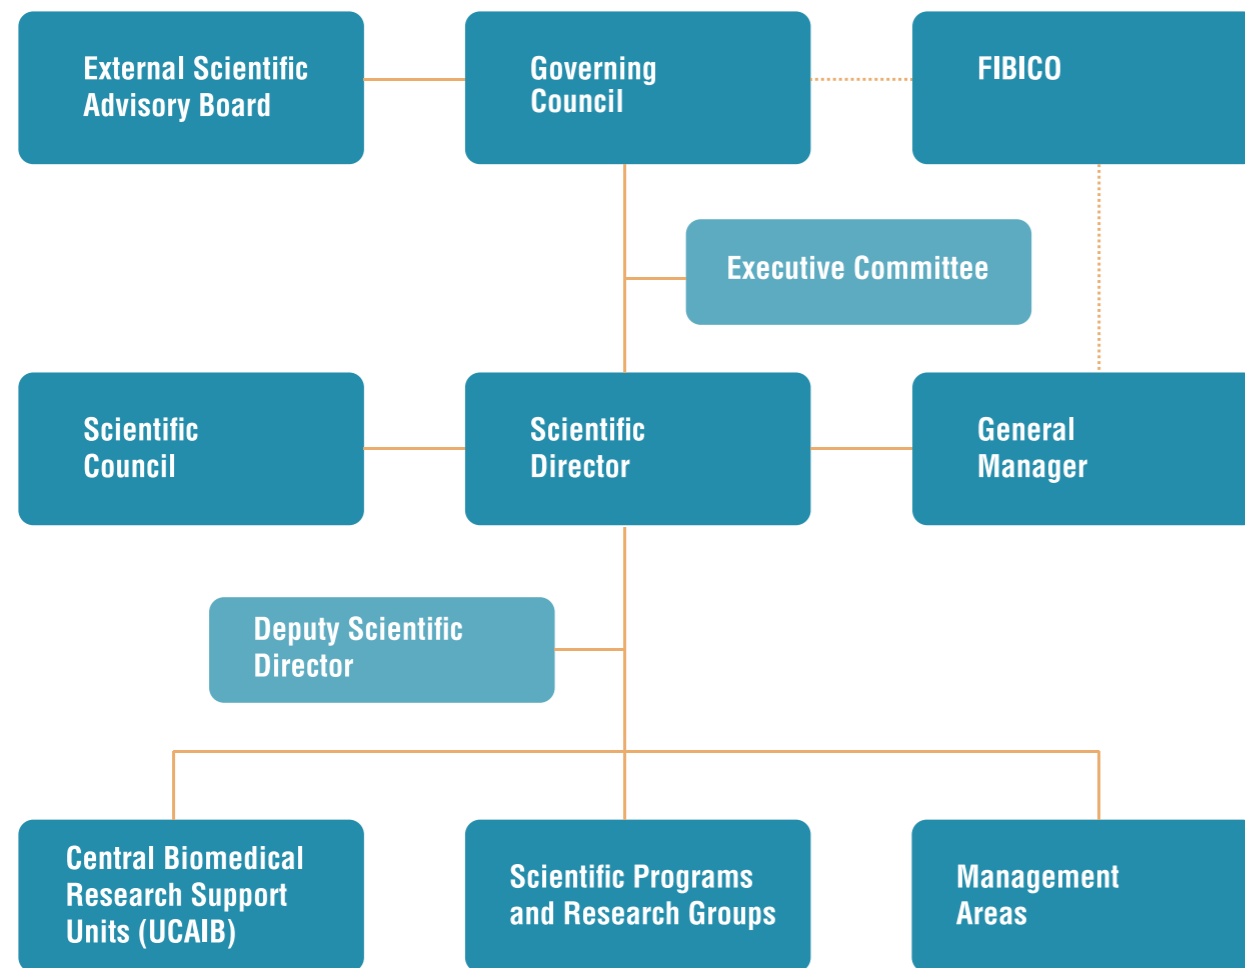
External Scientific Advisory Board

Governing Council

FIBICO

Executive Committee

Scientific Council

Scientific Director

General Manager

Deputy Scientific Director

Central Biomedical Research Support Units (UCAIB)

Scientific Programs and Research Groups

Management Areas